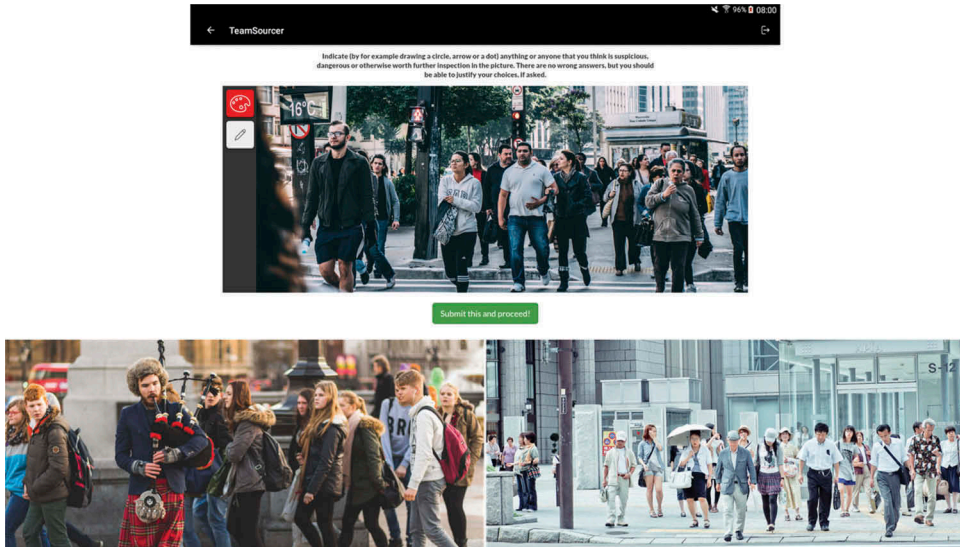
96% 08:00

TeamSourcer

Indicate (by for example drawing a circle, arrow or a dot) anything or anyone that you think is suspicious, dangerous or otherwise worth further inspection in the picture. There are no wrong answers, but you should be able to justify your choices, if asked.

16°C

Submit this and proceed!

S-12